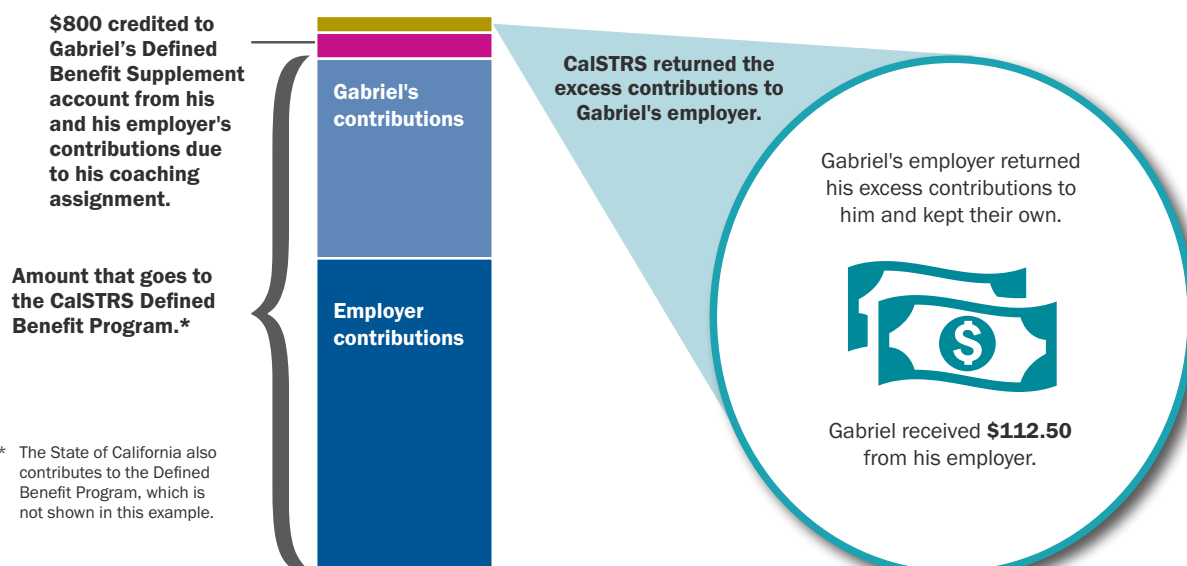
$800 credited to Gabriel’s Defined Benefit Supplement account from his and his employer's contributions due to his coaching assignment.

Amount that goes to the CalSTRS Defined Benefit Program.*

* The State of California also contributes to the Defined Benefit Program, which is not shown in this example.

Gabriel's contributions

Employer contributions

CalSTRS returned the excess contributions to Gabriel's employer.

Gabriel's employer returned his excess contributions to him and kept their own.

Gabriel received **$112.50** from his employer.